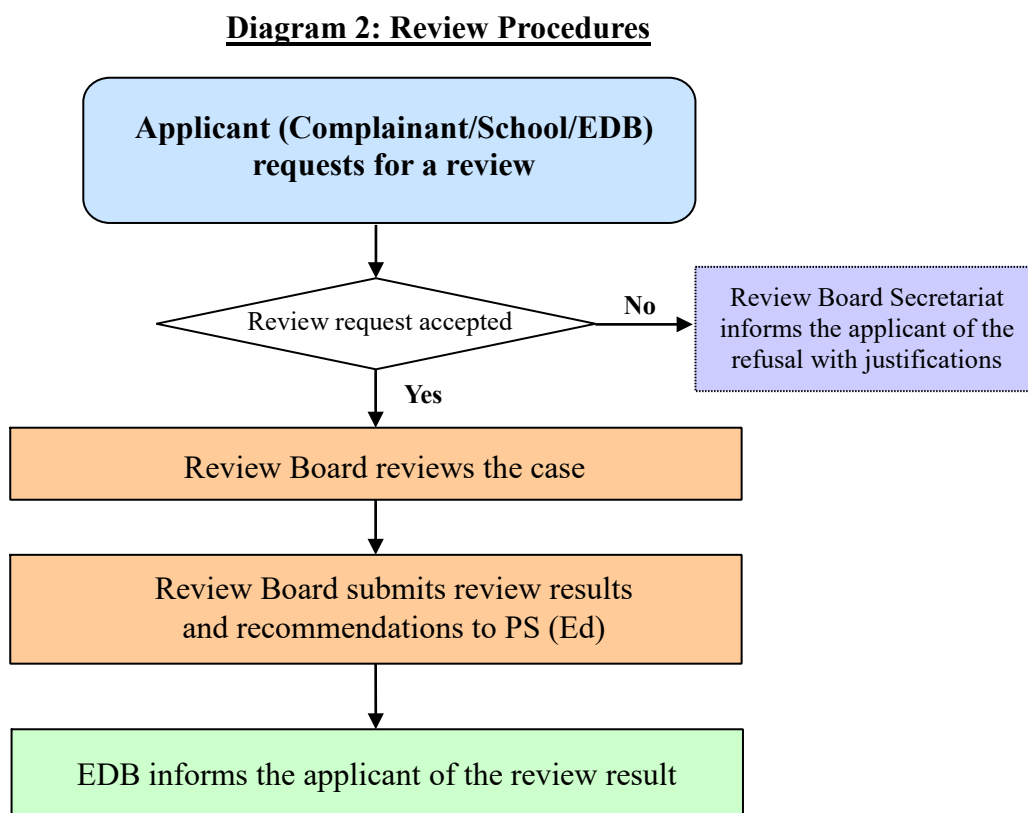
Diagram 2: Review Procedures

Applicant (Complainant/School/EDB) requests for a review

Review request accepted

No

Review Board Secretariat informs the applicant of the refusal with justifications

Yes

Review Board reviews the case

Review Board submits review results and recommendations to PS (Ed)

EDB informs the applicant of the review result